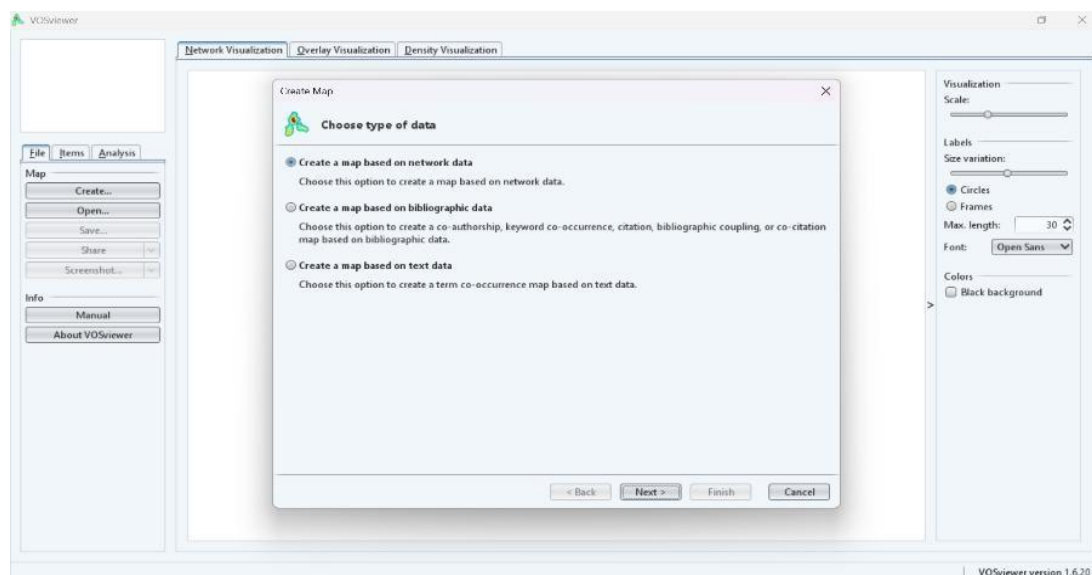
VOSviewer

Network Visualization | Overlay Visualization | Density Visualization

File | Items | Analysis

Map

Create...

Open...

Save...

Share

Screenshot...

Info

Manual

About VOSviewer

Create Map

Choose type of data

Create a map based on network data

Choose this option to create a map based on network data.

Create a map based on bibliographic data

Choose this option to create a co-authorship, keyword co-occurrence, citation, bibliographic coupling, or co-citation map based on bibliographic data.

Create a map based on text data

Choose this option to create a term co-occurrence map based on text data.

< Back | Next > | Finish | Cancel

>

Visualization

Scale:

Labels

Size variation:

Circles

Frames

Max. length: 30

Font: Open Sans

Colors

Black background

VOSviewer version 1.6.20